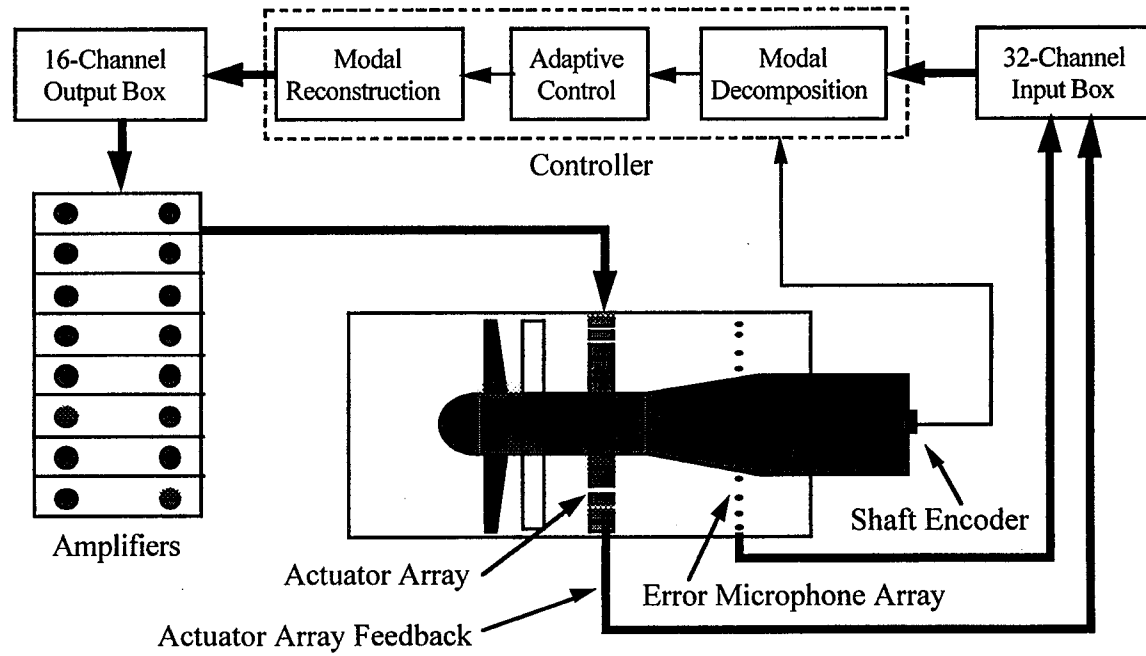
16-Channel Output Box

Modal Reconstruction

Adaptive Control

Modal Decomposition

32-Channel Input Box

Controller

Amplifiers

Shaft Encoder

Actuator Array

Error Microphone Array

Actuator Array Feedback